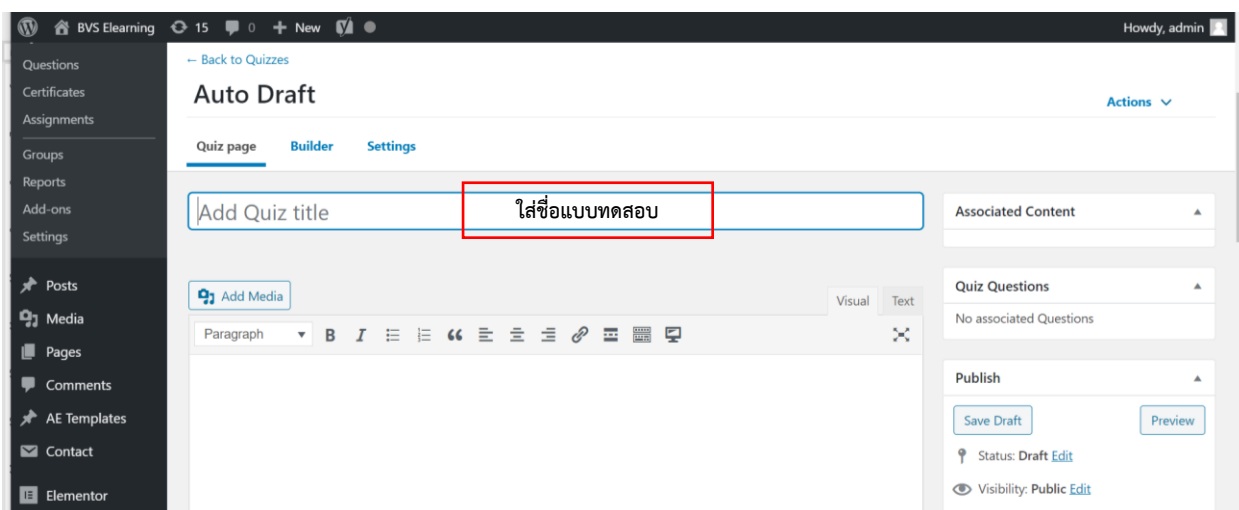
BVS Elearning 15 0 New
Howdy, admin

Questions
Certificates
Assignments
Groups
Reports
Add-ons
Settings
Posts
Media
Pages
Comments
AE Templates
Contact
Elementor

← Back to Quizzes
Auto Draft
Actions
Quiz page Builder Settings

Add Quiz title
ใส่ชื่อแบบทดสอบ

Add Media
Visual Text
Paragraph B I

Associated Content

Quiz Questions
No associated Questions

Publish
Save Draft Preview
Status: Draft Edit
Visibility: Public Edit